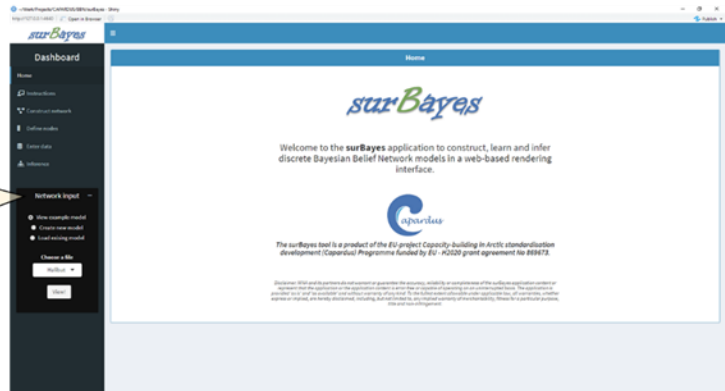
~/Work/Projects/CAPARDUS/BBN/surBayes - Shiny
http://127.0.0.1:4445 | Open in Browser
Publish

surBayes

Dashboard

Home
Instructions
Construct network
Define nodes
Enter data
Inference

Network input
View example model
Create new model
Load existing model
Choose a file
MyBbn
View!

Home

surBayes

Welcome to the surBayes application to construct, learn and infer discrete Bayesian Belief Network models in a web-based rendering interface.

Capardus

The surBayes tool is a product of the EU-project Capacity-building in Arctic standardisation development (Capardus) Programme funded by EU - H2020 grant agreement No 869673.

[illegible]